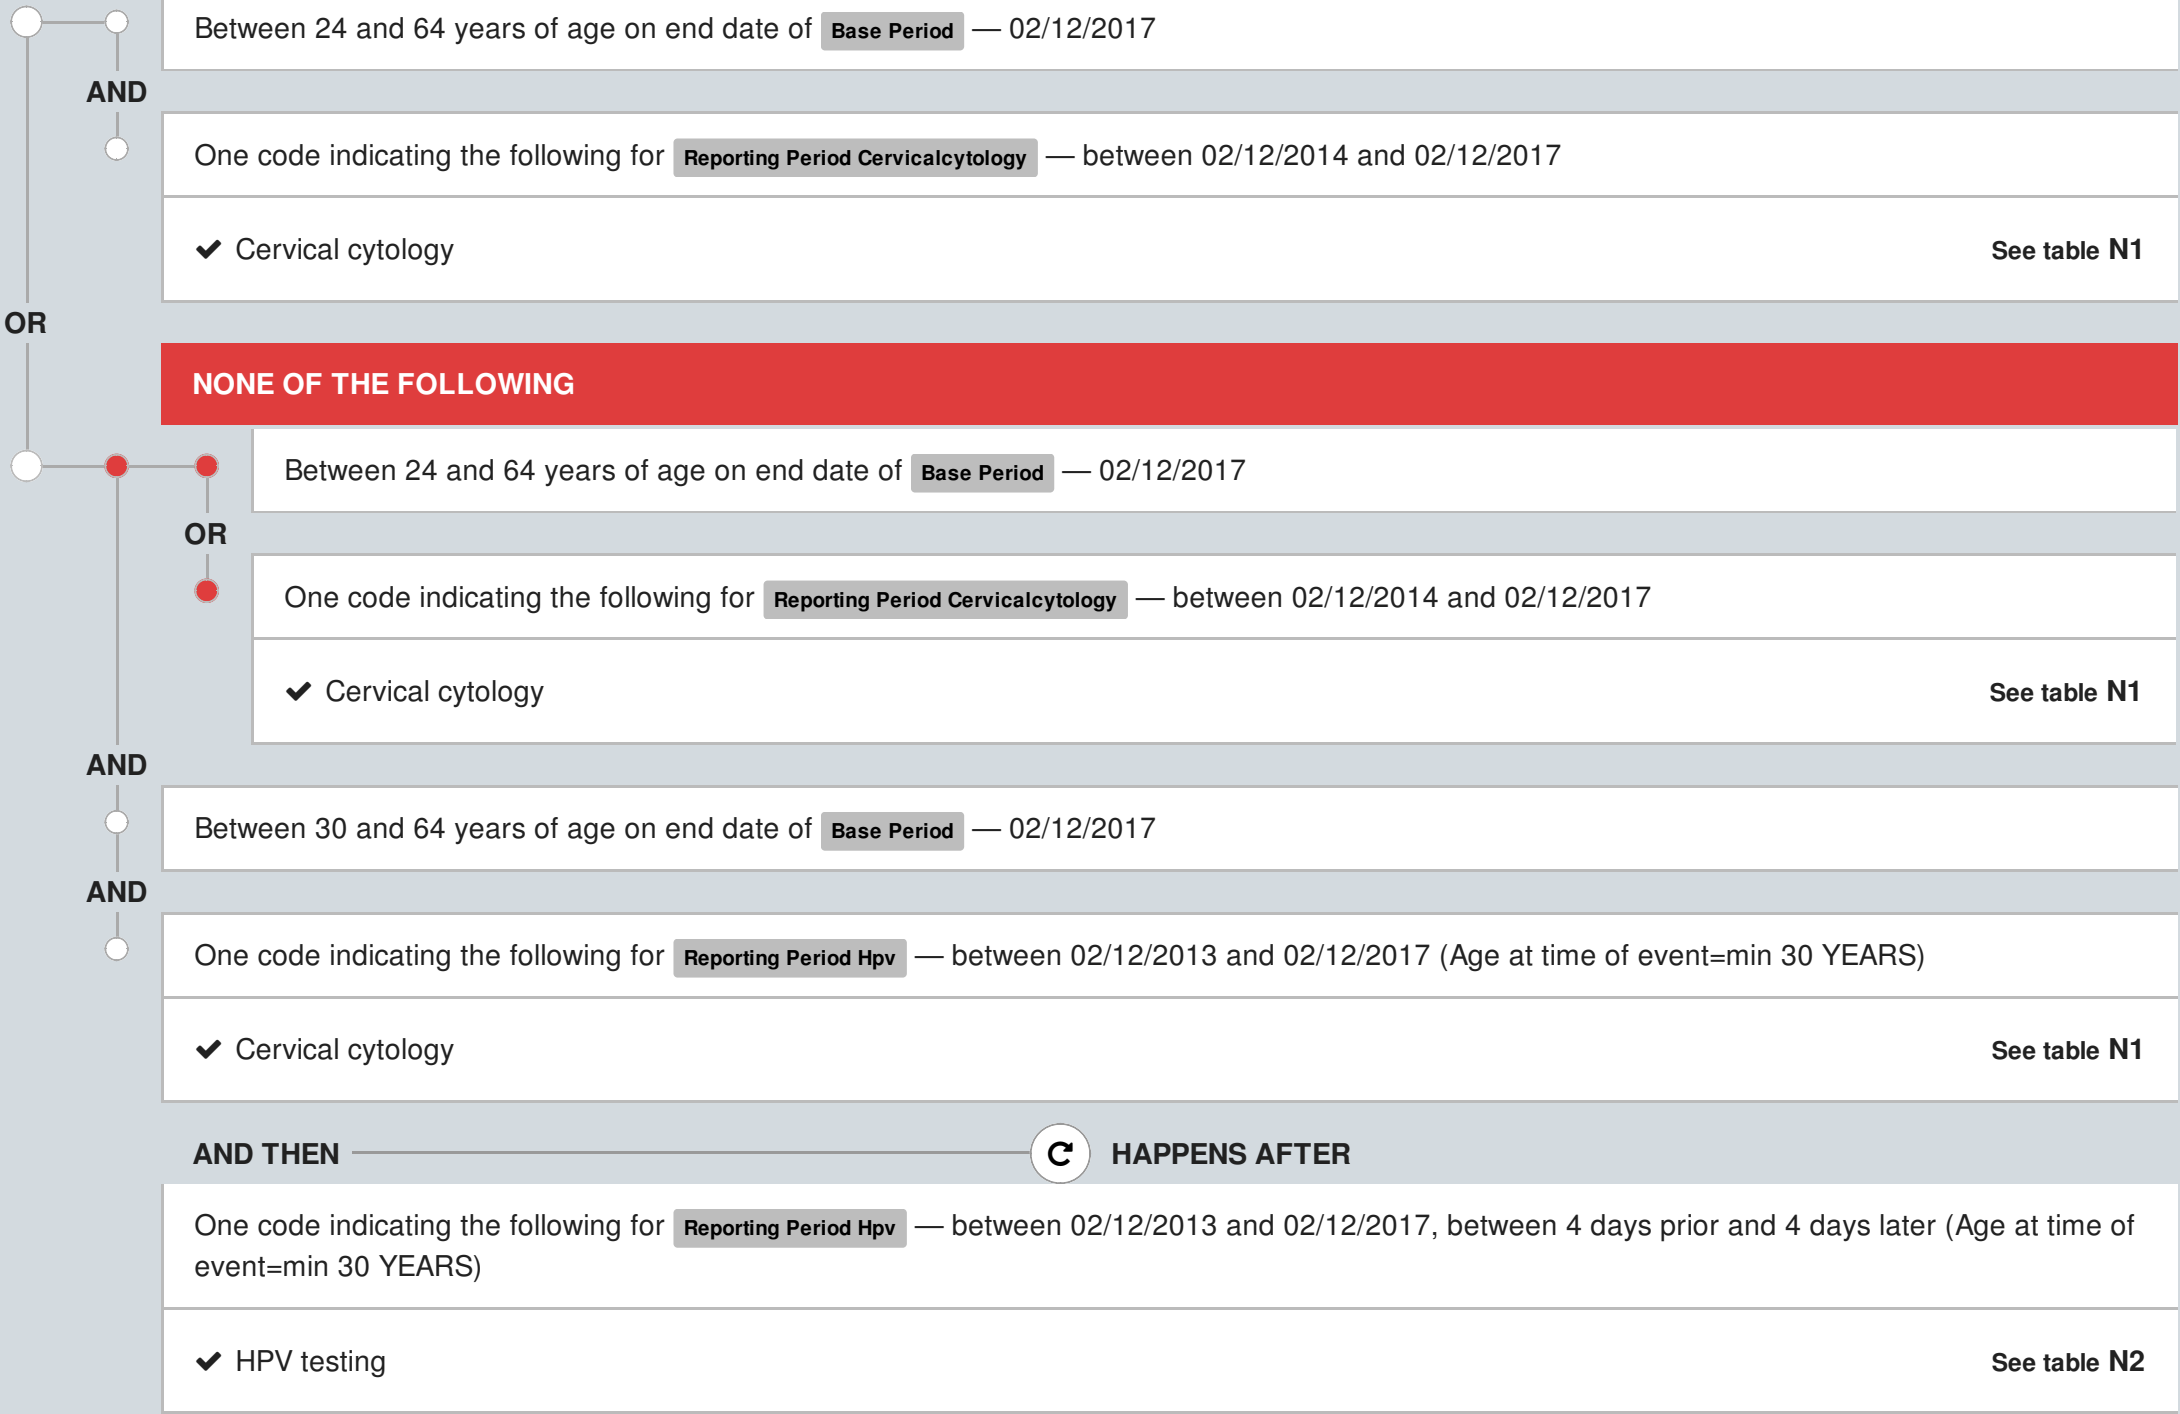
Between 24 and 64 years of age on end date of Base Period — 02/12/2017

AND

One code indicating the following for Reporting Period Cervicalcytology — between 02/12/2014 and 02/12/2017

✔ Cervical cytology See table N1

OR

NONE OF THE FOLLOWING

Between 24 and 64 years of age on end date of Base Period — 02/12/2017

OR

One code indicating the following for Reporting Period Cervicalcytology — between 02/12/2014 and 02/12/2017

✔ Cervical cytology See table N1

AND

Between 30 and 64 years of age on end date of Base Period — 02/12/2017

AND

One code indicating the following for Reporting Period Hpv — between 02/12/2013 and 02/12/2017 (Age at time of event=min 30 YEARS)

✔ Cervical cytology See table N1

AND THEN HAPPENS AFTER

One code indicating the following for Reporting Period Hpv — between 02/12/2013 and 02/12/2017, between 4 days prior and 4 days later (Age at time of event=min 30 YEARS)

✔ HPV testing See table N2